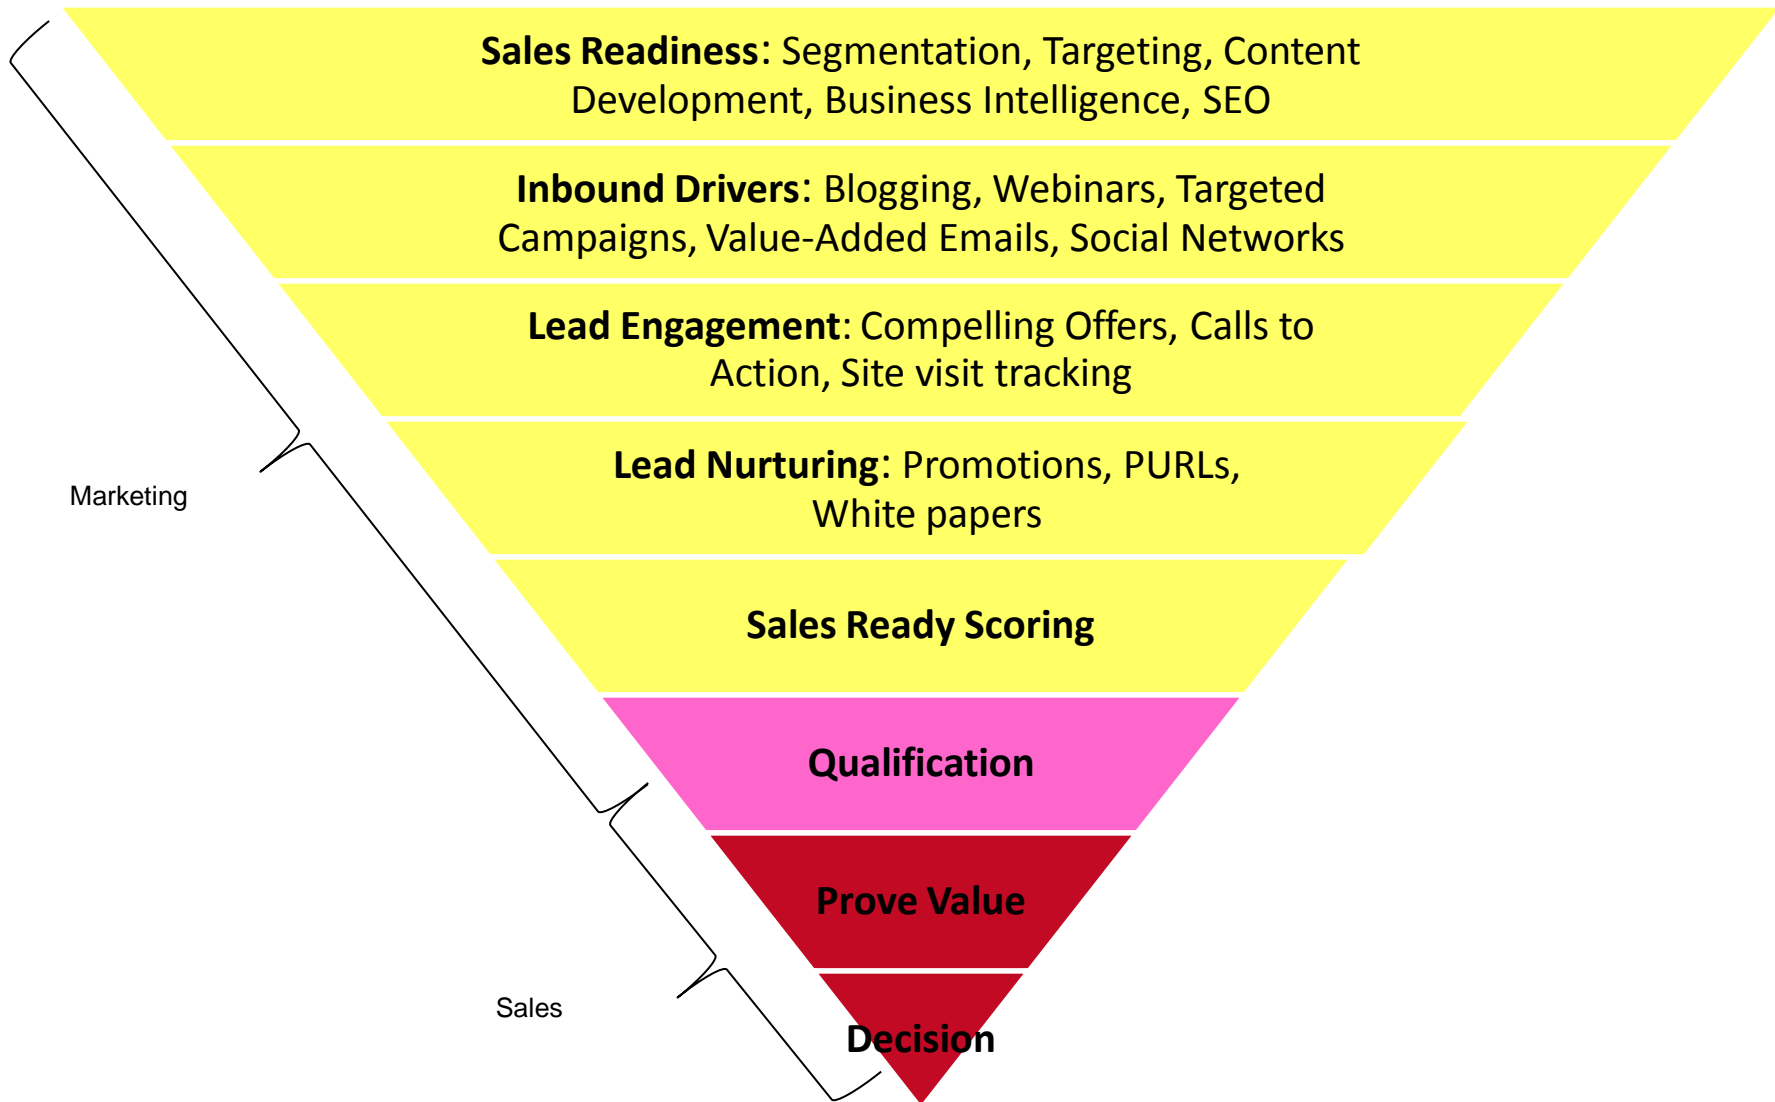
**Sales Readiness**: Segmentation, Targeting, Content Development, Business Intelligence, SEO

**Inbound Drivers**: Blogging, Webinars, Targeted Campaigns, Value-Added Emails, Social Networks

**Lead Engagement**: Compelling Offers, Calls to Action, Site visit tracking

**Lead Nurturing**: Promotions, PURLs, White papers

**Sales Ready Scoring**

**Qualification**

**Prove Value**

**Decision**

Marketing

Sales